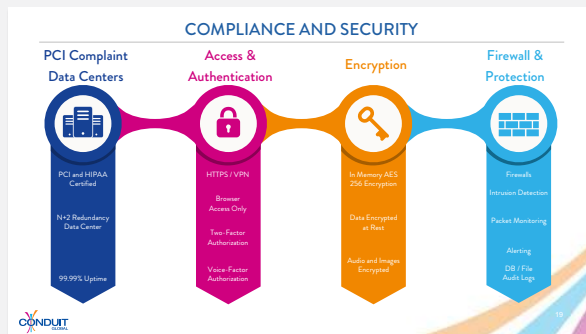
COMPLIANCE AND SECURITY

PCI Complaint Data Centers

PCI and HIPAA Certified

N+2 Redundancy Data Center

99.99% Uptime

Access & Authentication

HTTPS / VPN

Browser Access Only

Two-Factor Authorization

Voice-Factor Authorization

Encryption

In Memory AES 256 Encryption

Data Encrypted at Rest

Audio and Images Encrypted

Firewall & Protection

Firewalls

Intrusion Detection

Packet Monitoring

Alerting

DB / File Audit Logs

CONDUIT GLOBAL

19